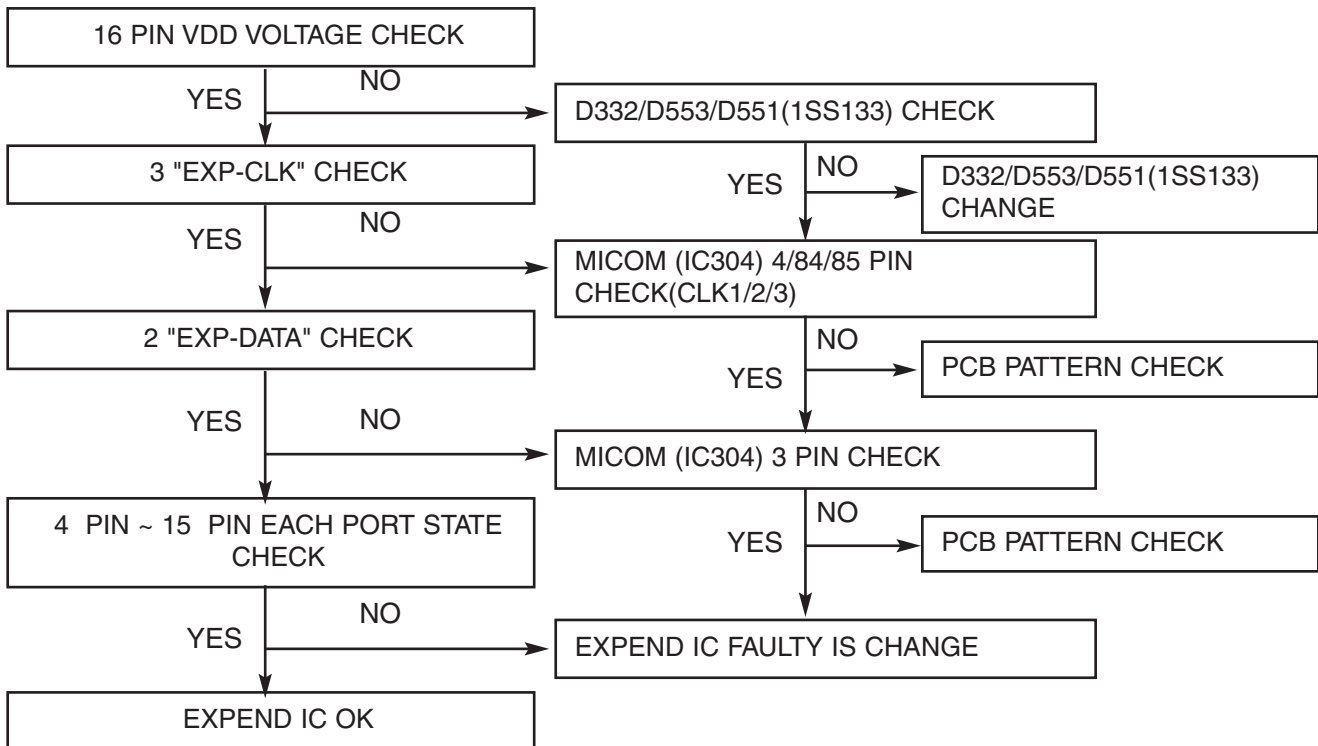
16 PIN VDD VOLTAGE CHECK

YES

NO

D332/D553/D551(1SS133) CHECK

3 "EXP-CLK" CHECK

YES

NO

D332/D553/D551(1SS133) CHANGE

YES

NO

MICOM (IC304) 4/84/85 PIN CHECK(CLK1/2/3)

2 "EXP-DATA" CHECK

NO

YES

PCB PATTERN CHECK

YES

NO

MICOM (IC304) 3 PIN CHECK

4 PIN ~ 15 PIN EACH PORT STATE CHECK

NO

YES

PCB PATTERN CHECK

YES

NO

EXPEND IC FAULTY IS CHANGE

EXPEND IC OK